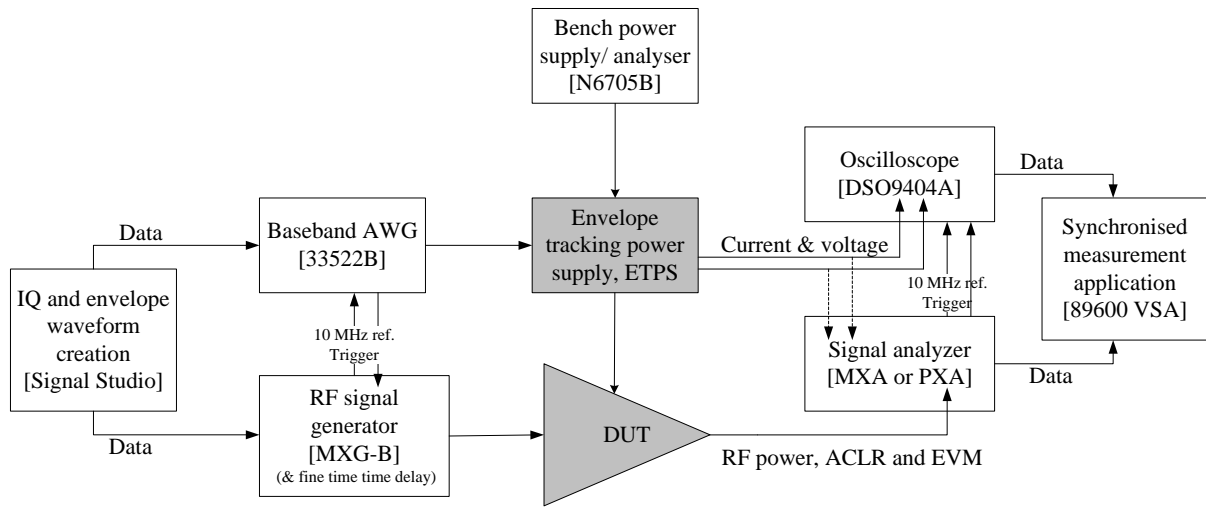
Bench power supply/ analyser [N6705B]

Oscilloscope [DSO9404A]

Data

Synchronised measurement application [89600 VSA]

Data

Baseband AWG [33522B]

Envelope tracking power supply, ETPS

Current & voltage

IQ and envelope waveform creation [Signal Studio]

10 MHz ref.
Trigger

10 MHz ref.
Trigger

Signal analyzer [MXA or PXA]

Data

RF signal generator [MXG-B]
(& fine time time delay)

DUT

Data

RF power, ACLR and EVM